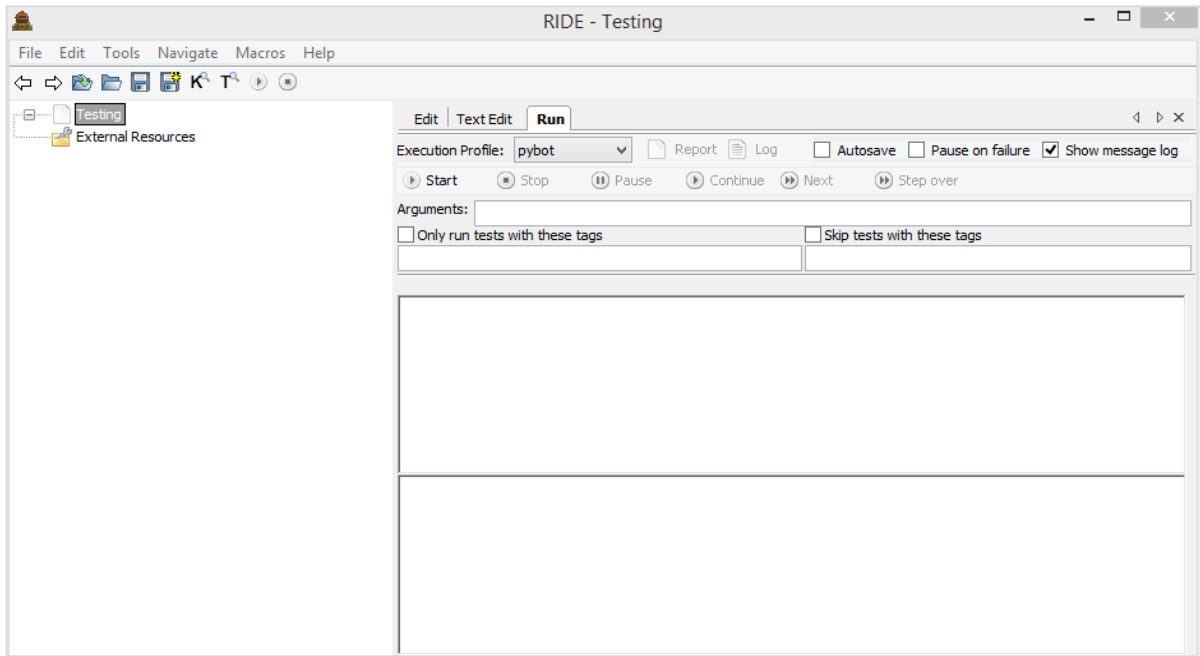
RIDE - Testing

File Edit Tools Navigate Macros Help

Testing
External Resources

Edit Text Edit Run

Execution Profile: pybot Report Log Autosave Pause on failure Show message log

Start Stop Pause Continue Next Step over

Arguments:

Only run tests with these tags

Skip tests with these tags